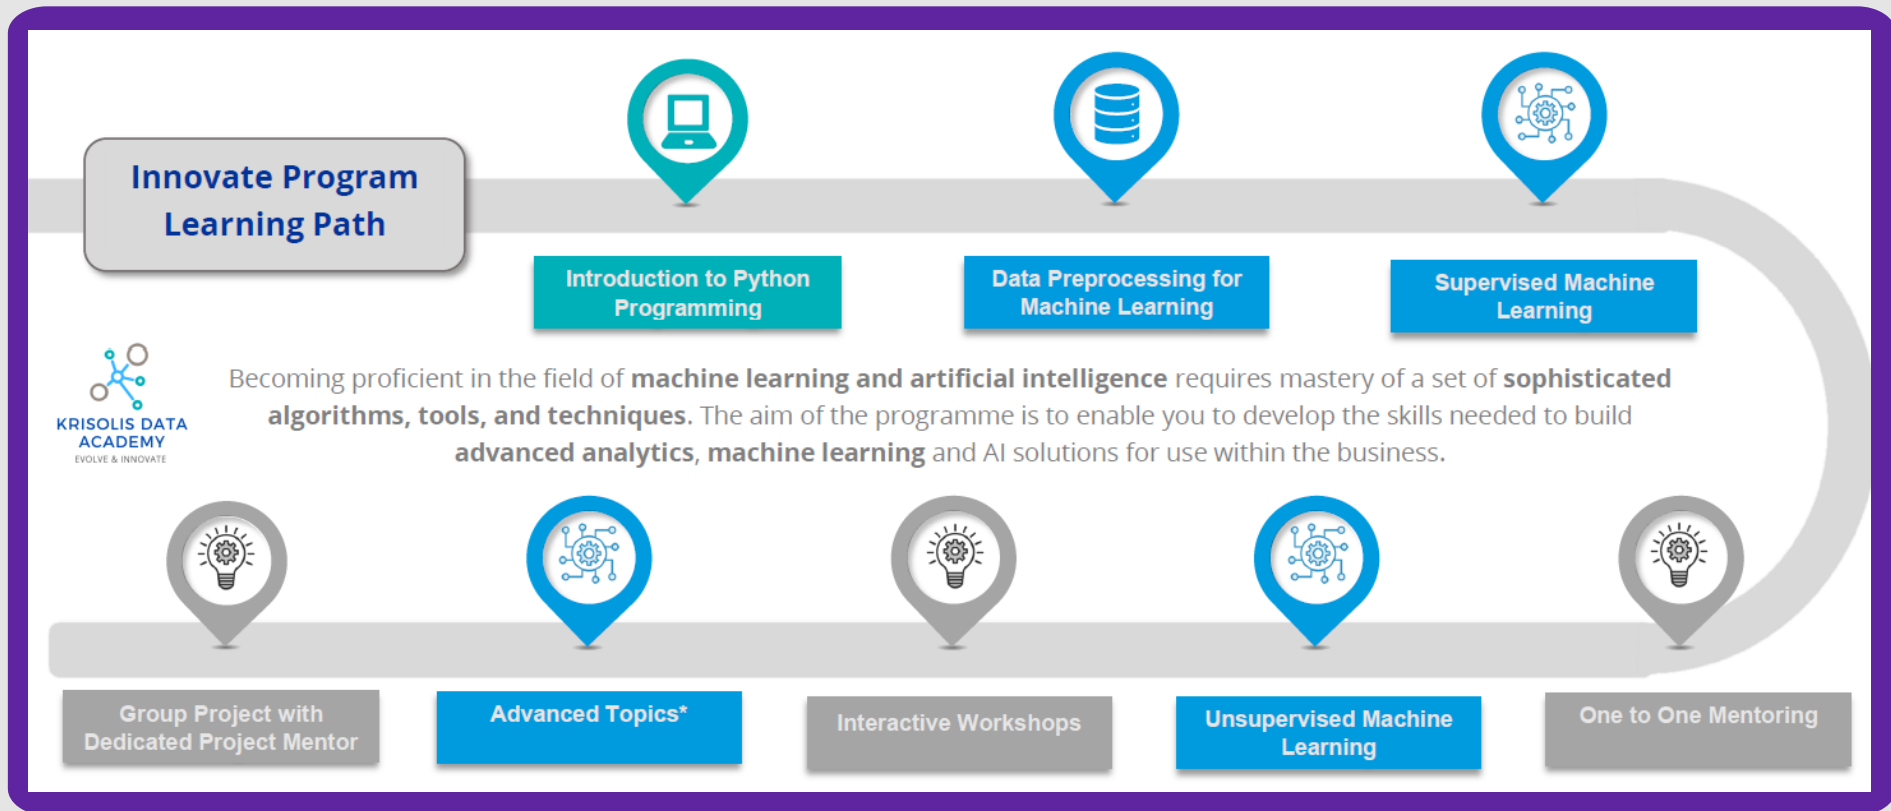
Innovate Program Learning Path

Introduction to Python Programming

Data Preprocessing for Machine Learning

Supervised Machine Learning

KRISOLIS DATA ACADEMY
EVOLVE & INNOVATE

Becoming proficient in the field of machine learning and artificial intelligence requires mastery of a set of sophisticated algorithms, tools, and techniques. The aim of the programme is to enable you to develop the skills needed to build advanced analytics, machine learning and AI solutions for use within the business.

Group Project with Dedicated Project Mentor

Advanced Topics*

Interactive Workshops

Unsupervised Machine Learning

One to One Mentoring